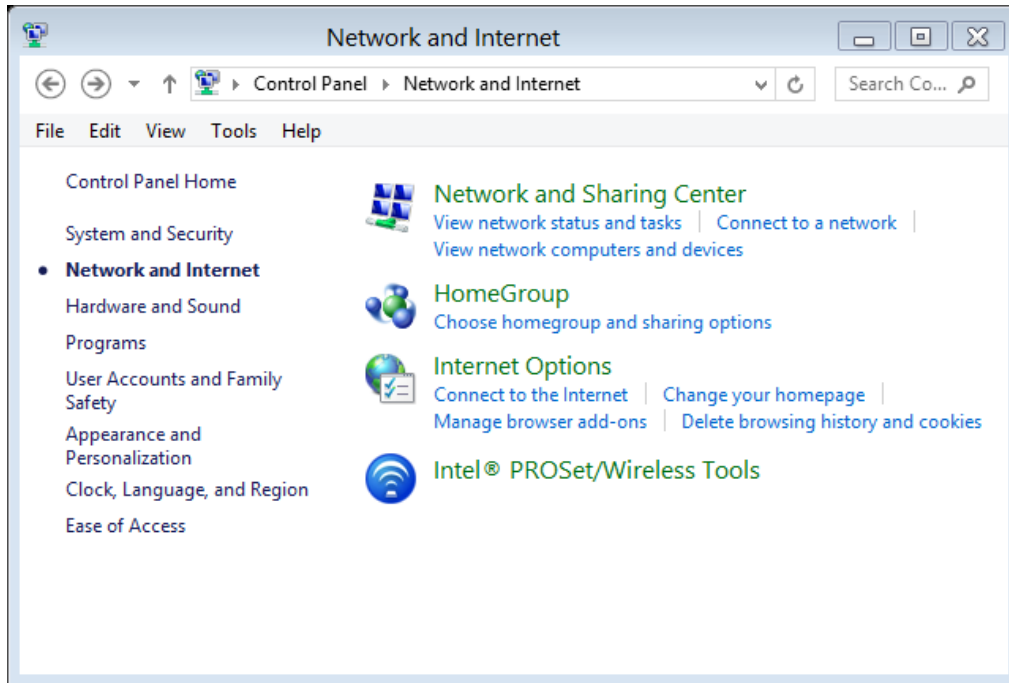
Network and Internet

Control Panel ▸ Network and Internet

Search Co...

File Edit View Tools Help

Control Panel Home

System and Security

Network and Internet

Hardware and Sound

Programs

User Accounts and Family Safety

Appearance and Personalization

Clock, Language, and Region

Ease of Access

Network and Sharing Center

View network status and tasks | Connect to a network | View network computers and devices

HomeGroup

Choose homegroup and sharing options

Internet Options

Connect to the Internet | Change your homepage | Manage browser add-ons | Delete browsing history and cookies

Intel® PROSet/Wireless Tools